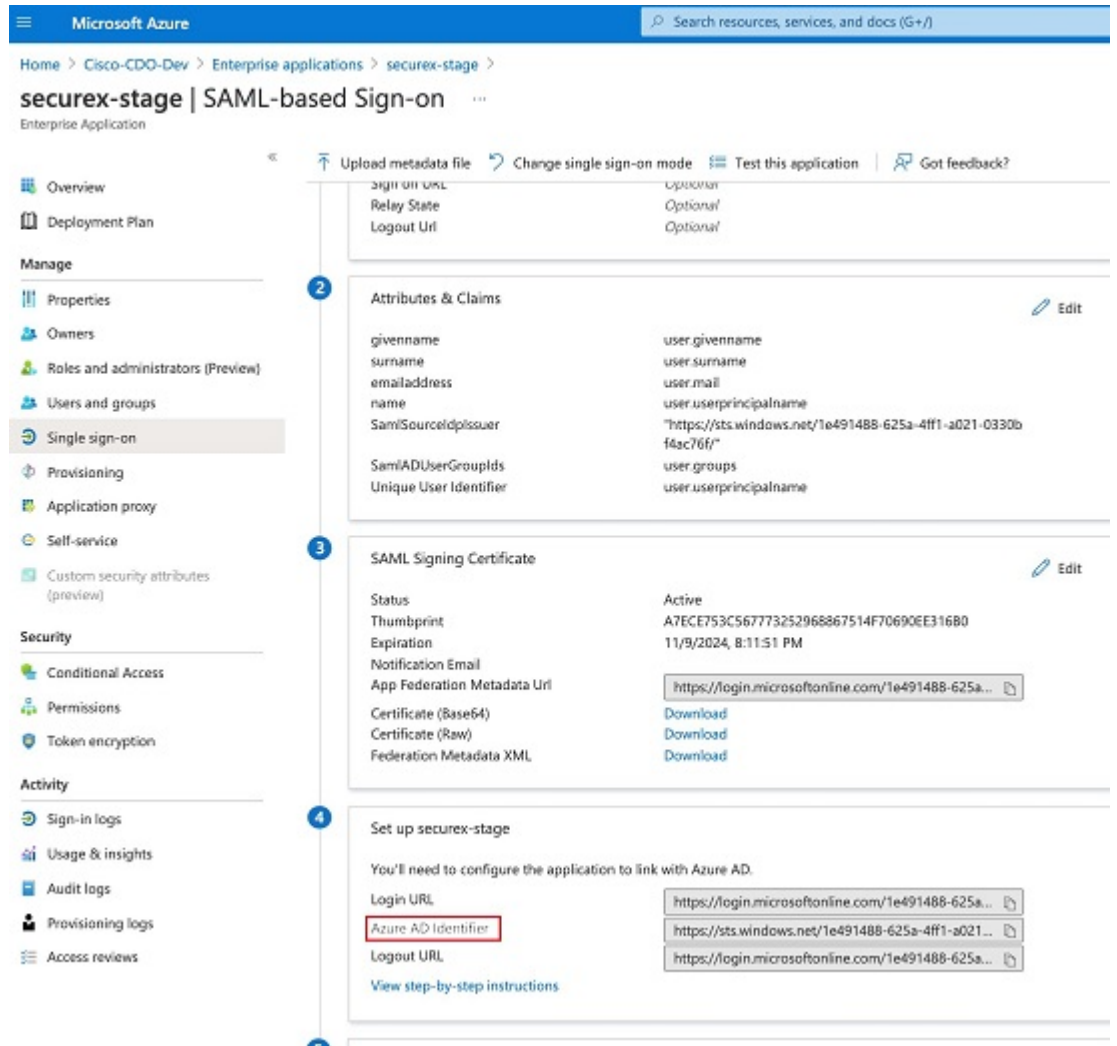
Microsoft Azure

Search resources, services, and docs (G+/)

Home > Cisco-CDO-Dev > Enterprise applications > securex-stage >

securex-stage | SAML-based Sign-on ...

Enterprise Application

«

Overview

Deployment Plan

Manage

Properties

Owners

Roles and administrators (Preview)

Users and groups

Single sign-on

Provisioning

Application proxy

Self-service

Custom security attributes (preview)

Security

Conditional Access

Permissions

Token encryption

Activity

Sign-in logs

Usage & insights

Audit logs

Provisioning logs

Access reviews

Upload metadata file | Change single sign-on mode | Test this application | Got feedback?

| | |
|---|---|
| Sign on URL | Optional |
| Relay State | Optional |
| Logout Url | Optional |

2

Attributes & Claims

Edit

| | |
|---|---|
| givenname | user.givenname |
| surname | user.surname |
| emailaddress | user.mail |
| name | user.userprincipalname |
| SamlSourceIdpIssuer | "https://sts.windows.net/1e491488-625a-4ff1-a021-0330bf4ac76f/" |
| SamlADUserGroupIds | user.groups |
| Unique User Identifier | user.userprincipalname |

3

SAML Signing Certificate

Edit

| | |
|---|---|
| Status | Active |
| Thumbprint | A7ECE753C567773252968867514F70690EE316B0 |
| Expiration | 11/9/2024, 8:11:51 PM |
| Notification Email | |
| App Federation Metadata Url | https://login.microsoftonline.com/1e491488-625a... |
| Certificate (Base64) | Download |
| Certificate (Raw) | Download |
| Federation Metadata XML | Download |

4

Set up securex-stage

You'll need to configure the application to link with Azure AD.

| | |
|---|---|
| Login URL | https://login.microsoftonline.com/1e491488-625a... |
| Azure AD Identifier | https://sts.windows.net/1e491488-625a-4ff1-a021... |
| Logout URL | https://login.microsoftonline.com/1e491488-625a... |

View step-by-step instructions